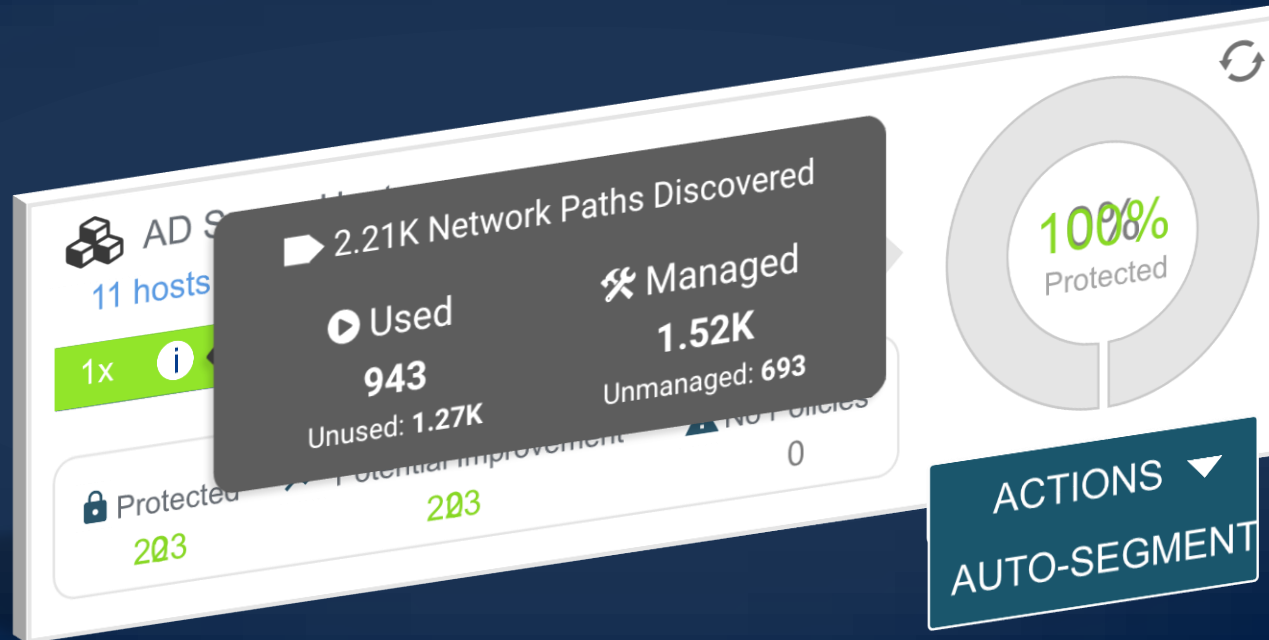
AD S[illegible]

11 hosts

1x i

2.21K Network Paths Discovered

Used
943
Unused: 1.27K

Managed
1.52K
Unmanaged: 693

100%
Protected

Protected
203

Potential Improvement
203

No Policies
0

ACTIONS

AUTO-SEGMENT